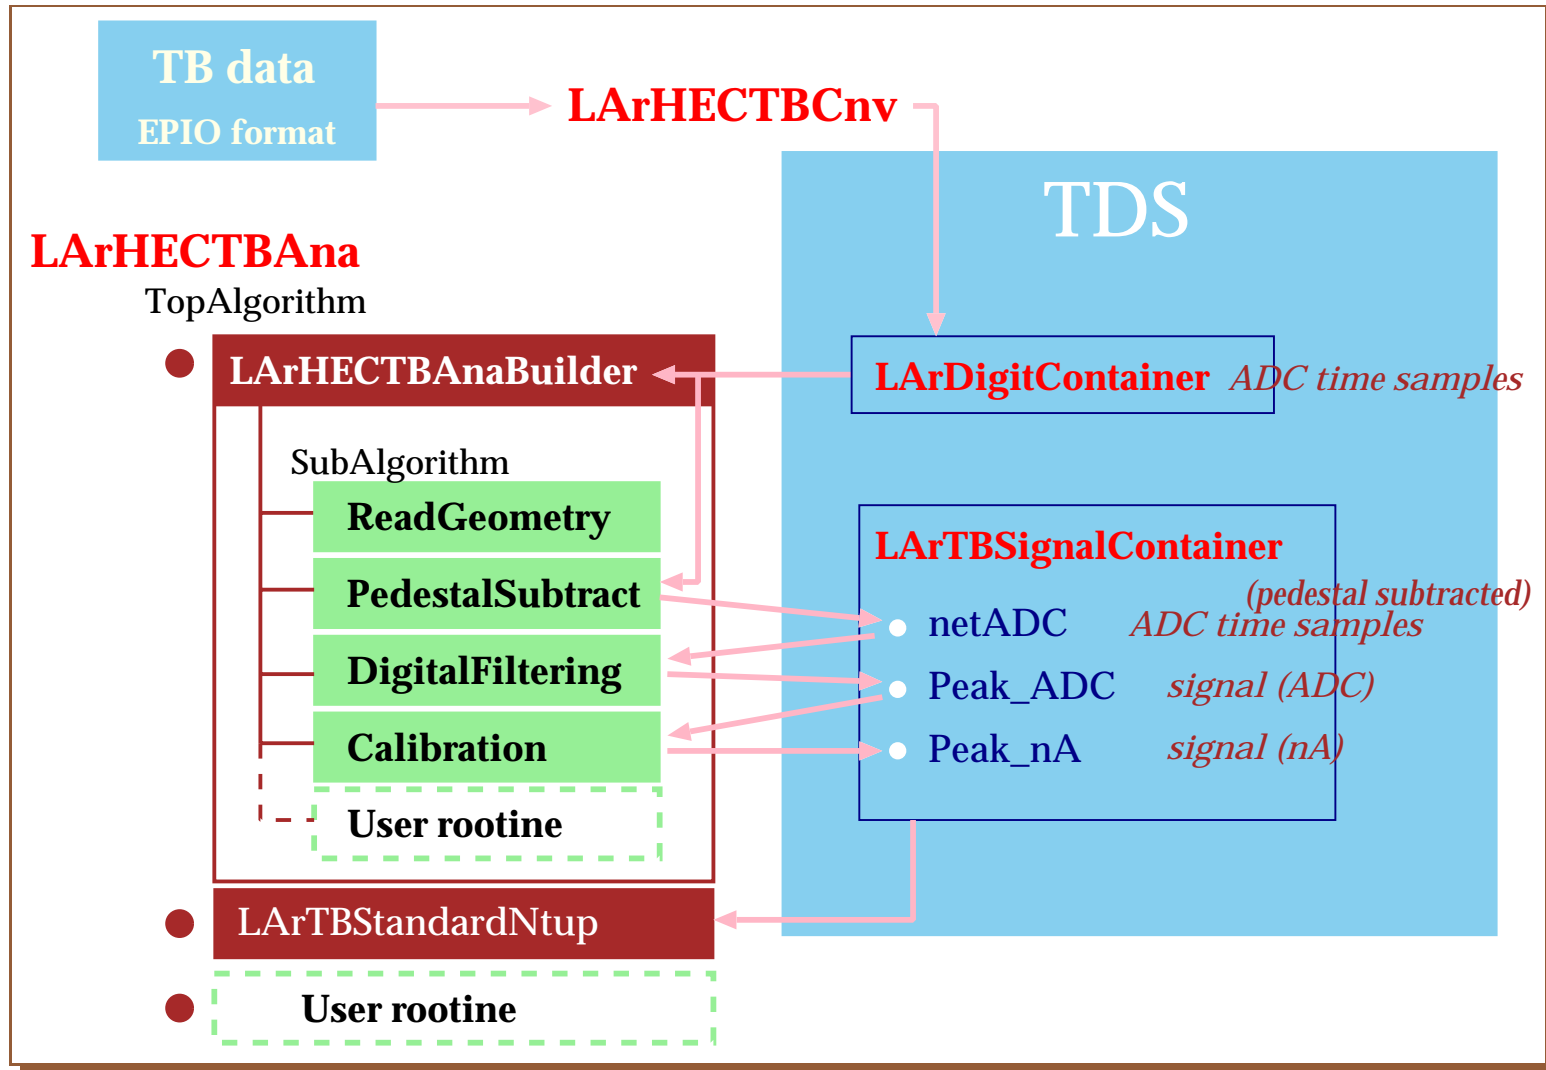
TB data
EPIO format

LArHECTBCnv

TDS

LArHECTBAna
TopAlgorithm

LArHECTBAnaBuilder

LArDigitContainer ADC time samples

SubAlgorithm
ReadGeometry
PedestalSubtract
DigitalFiltering
Calibration
User rootine

LArTBSignalContainer
(pedestal subtracted)
netADC ADC time samples
Peak_ADC signal (ADC)
Peak_nA signal (nA)

LArTBStandardNtup

User rootine